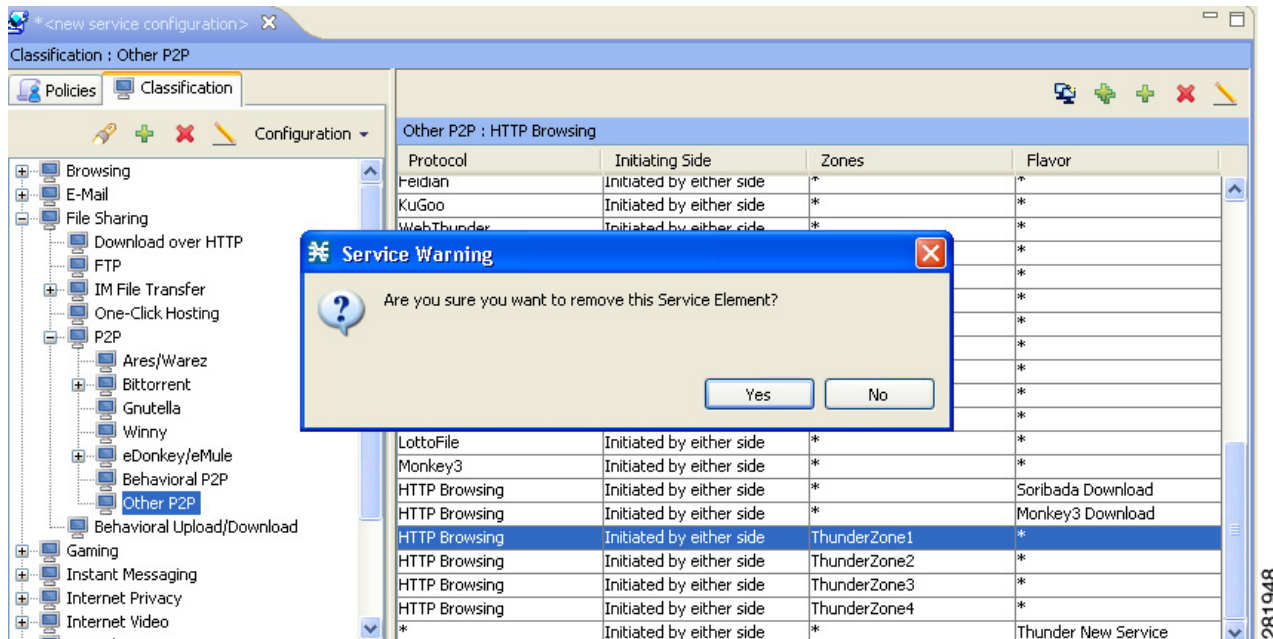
*<new service configuration>

Classification : Other P2P

Policies | Classification

Configuration

Browsing
E-Mail
File Sharing
Download over HTTP
FTP
IM File Transfer
One-Click Hosting
P2P
Ares/Warez
Bittorrent
Gnutella
Winny
eDonkey/eMule
Behavioral P2P
Other P2P
Behavioral Upload/Download
Gaming
Instant Messaging
Internet Privacy
Internet Video

Other P2P : HTTP Browsing

| Protocol | Initiating Side | Zones | Flavor |
|---|---|---|---|
| Feidian | Initiated by either side | * | * |
| KuGoo | Initiated by either side | * | * |
| WebThunder | Initiated by either side | * | * |
| | | | * |
| | | | * |
| | | | * |
| | | | * |
| | | | * |
| | | | * |
| | | | * |
| | | | * |
| LottoFile | Initiated by either side | * | * |
| Monkey3 | Initiated by either side | * | * |
| HTTP Browsing | Initiated by either side | * | Soribada Download |
| HTTP Browsing | Initiated by either side | * | Monkey3 Download |
| HTTP Browsing | Initiated by either side | ThunderZone1 | * |
| HTTP Browsing | Initiated by either side | ThunderZone2 | * |
| HTTP Browsing | Initiated by either side | ThunderZone3 | * |
| HTTP Browsing | Initiated by either side | ThunderZone4 | * |
| * | Initiated by either side | * | Thunder New Service |

Service Warning

Are you sure you want to remove this Service Element?

Yes No

281948